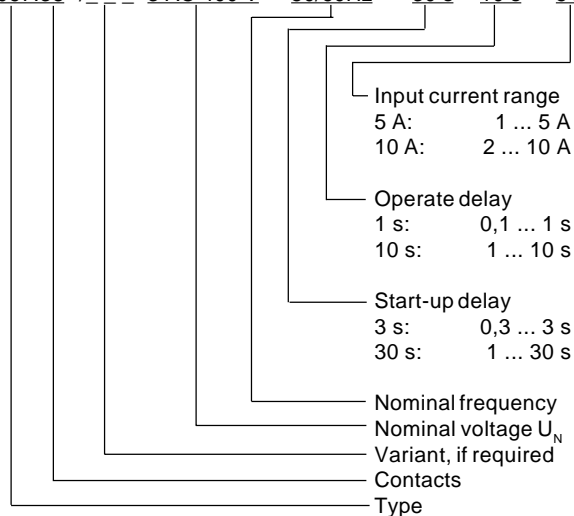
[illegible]

Input current range
5 A: 1 ... 5 A
10 A: 2 ... 10 A

Operate delay
1 s: 0,1 ... 1 s
10 s: 1 ... 10 s

Start-up delay
3 s: 0,3 ... 3 s
30 s: 1 ... 30 s

Nominal frequency
Nominal voltage $U_N$
Variant, if required
Contacts
Type